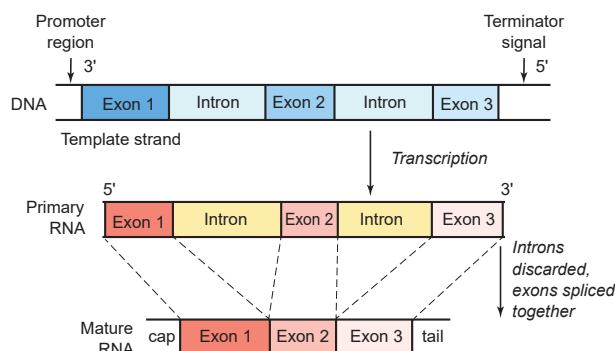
Promoter region

Terminator signal

3'

5'

DNA

Exon 1

Intron

Exon 2

Intron

Exon 3

Template strand

Transcription

5'

3'

Primary RNA

Exon 1

Intron

Exon 2

Intron

Exon 3

Introns discarded, exons spliced together

Mature RNA

cap

Exon 1

Exon 2

Exon 3

tail